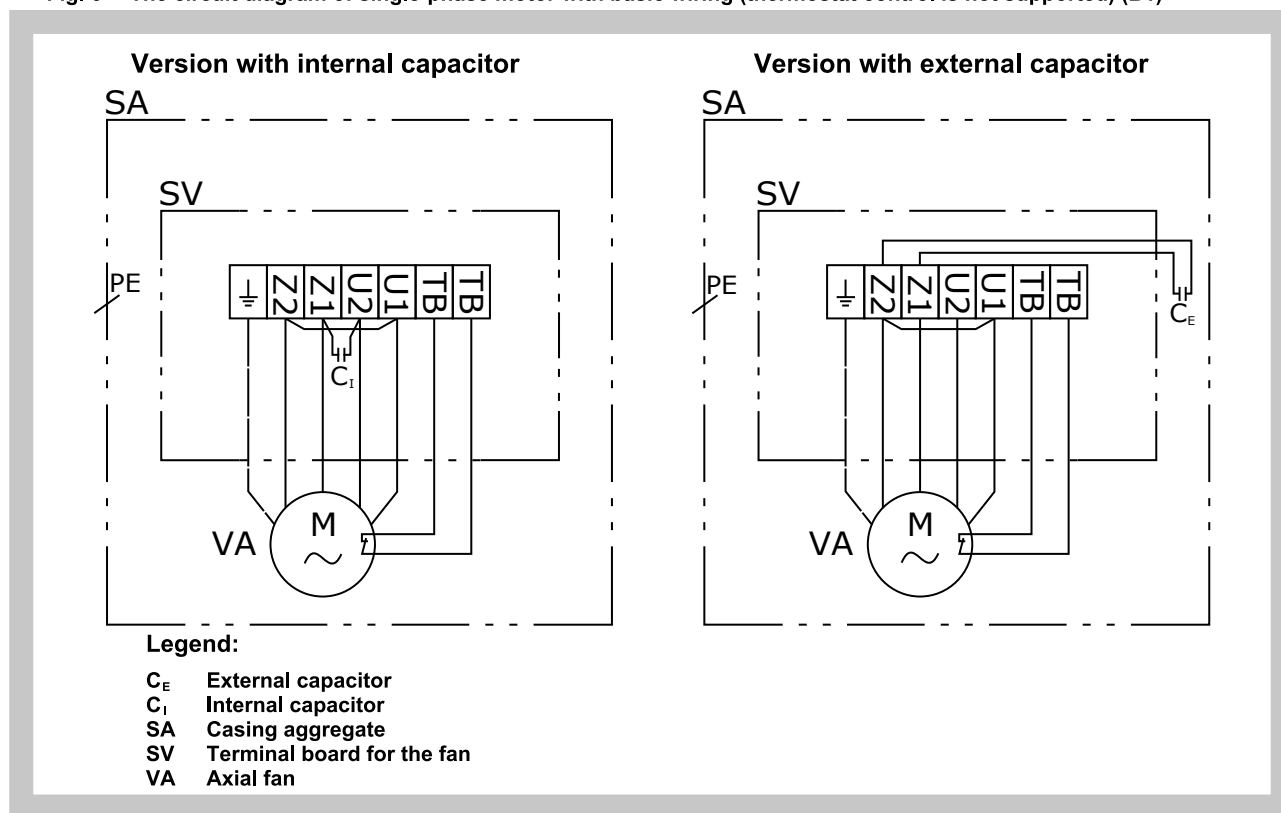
Fig. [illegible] The circuit diagram of single-phase motor with basic wiring (thermostat control is not supported) (D1)

Version with internal capacitor

SA

SV

PE

⏚ Z2 Z1 U2 U1 TB TB

$C_I$

VA M ~

Version with external capacitor

SA

SV

PE

⏚ Z2 Z1 U2 U1 TB TB

$C_E$

VA M ~

Legend:

$C_E$ External capacitor
$C_I$ Internal capacitor
SA Casing aggregate
SV Terminal board for the fan
VA Axial fan